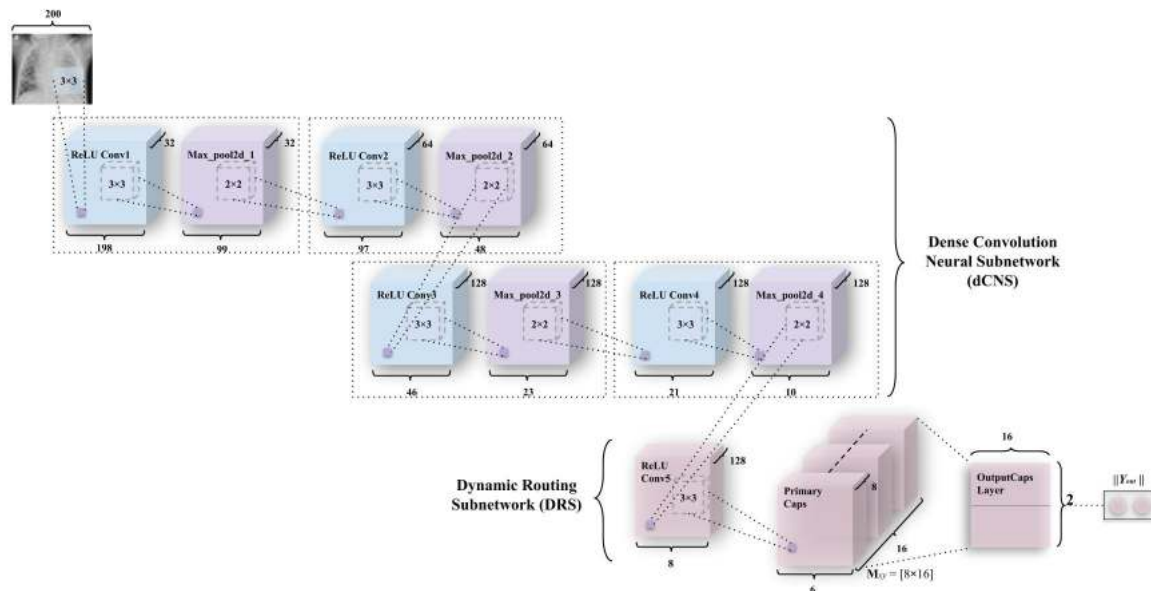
200

3×3

ReLU Conv1 32 3×3 198

Max_pool2d_1 32 2×2 99

ReLU Conv2 64 3×3 97

Max_pool2d_2 64 2×2 48

ReLU Conv3 128 3×3 46

Max_pool2d_3 128 2×2 23

ReLU Conv4 128 3×3 21

Max_pool2d_4 128 2×2 10

Dense Convolution Neural Subnetwork (dCNS)

Dynamic Routing Subnetwork (DRS)

ReLU Conv5 128 3×3 8

Primary Caps 8 16 6

$M_{ij} = [8×16]$

16

OutputCaps Layer

2

$||Y_{out}||$